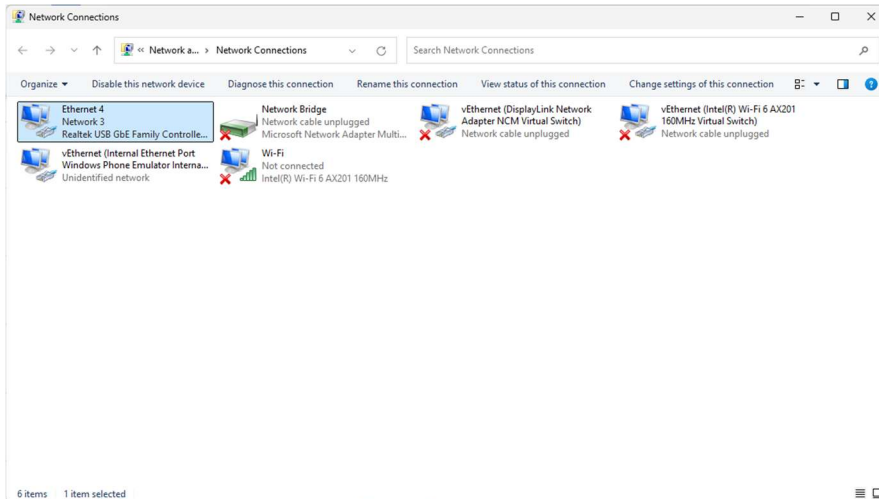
Network Connections

« Network a... › Network Connections

Search Network Connections

Organize ▾ Disable this network device Diagnose this connection Rename this connection View status of this connection Change settings of this connection

Ethernet 4
Network 3
Realtek USB GbE Family Controlle...

Network Bridge
Network cable unplugged
Microsoft Network Adapter Multi...

vEthernet (DisplayLink Network Adapter NCM Virtual Switch)
Network cable unplugged

vEthernet (Intel(R) Wi-Fi 6 AX201 160MHz Virtual Switch)
Network cable unplugged

vEthernet (Internal Ethernet Port Windows Phone Emulator Interna...
Unidentified network

Wi-Fi
Not connected
Intel(R) Wi-Fi 6 AX201 160MHz

6 items 1 item selected